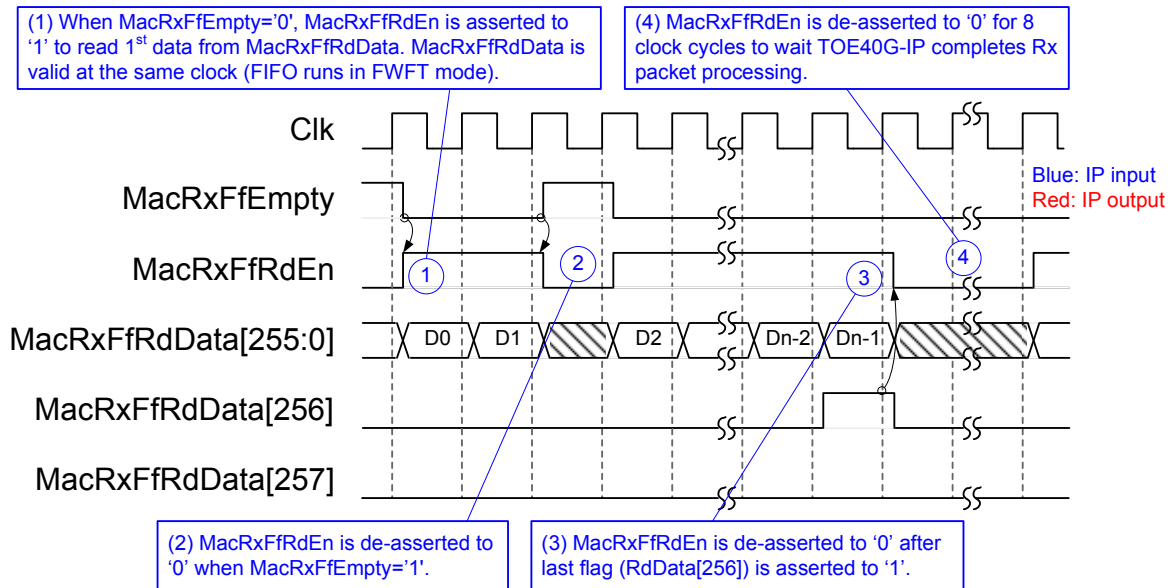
(1) When MacRxFfEmpty='0', MacRxFfRdEn is asserted to '1' to read 1$^{st}$ data from MacRxFfRdData. MacRxFfRdData is valid at the same clock (FIFO runs in FWFT mode).

(4) MacRxFfRdEn is de-asserted to '0' for 8 clock cycles to wait TOE40G-IP completes Rx packet processing.

Clk

MacRxFfEmpty

Blue: IP input
Red: IP output

MacRxFfRdEn

1

2

3

4

MacRxFfRdData[255:0]

D0

D1

D2

Dn-2

Dn-1

MacRxFfRdData[256]

MacRxFfRdData[257]

(2) MacRxFfRdEn is de-asserted to '0' when MacRxFfEmpty='1'.

(3) MacRxFfRdEn is de-asserted to '0' after last flag (RdData[256]) is asserted to '1'.